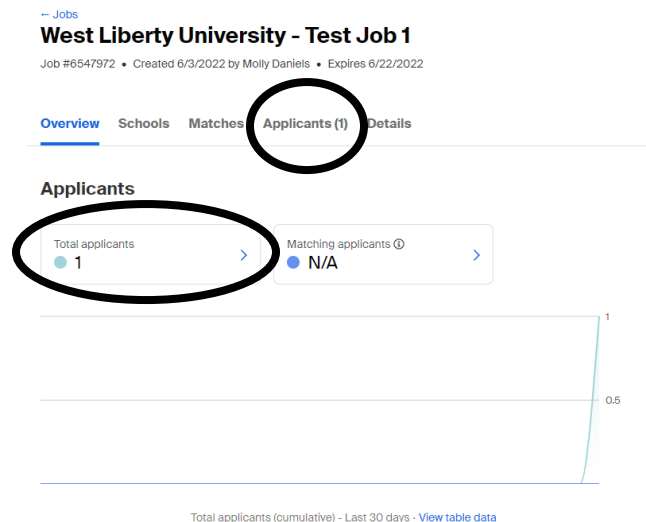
← Jobs

West Liberty University - Test Job 1

Job #6547972 • Created 6/3/2022 by Molly Daniels • Expires 6/22/2022

Overview Schools Matches Applicants (1) Details

Applicants

Total applicants
1

Matching applicants ⓘ
N/A

1

0.5

Total applicants (cumulative) - Last 30 days · View table data